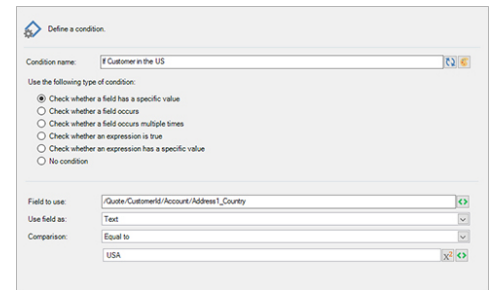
Define a condition.

Condition name: If Customer in the US

Use the following type of condition:

Check whether a field has a specific value
Check whether a field occurs
Check whether a field occurs multiple times
Check whether an expression is true
Check whether an expression has a specific value
No condition

Field to use: /Quote/CustomerId/Account/Address1_Country
Use field as: Text
Comparison: Equal to
USA